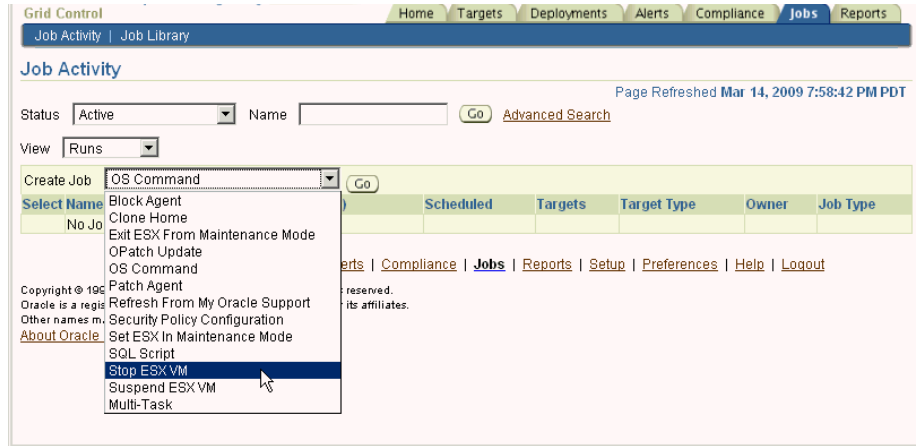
Grid Control

Home | Targets | Deployments | Alerts | Compliance | Jobs | Reports

Job Activity | Job Library

Job Activity

Page Refreshed Mar 14, 2009 7:58:42 PM PDT

Status Active Name Go Advanced Search

View Runs

Create Job OS Command Go

| Select Name | ) | Scheduled | Targets | Target Type | Owner | Job Type |
|---|---|---|---|---|---|---|
| No Jo | | | | | | |

Block Agent
Clone Home
Exit ESX From Maintenance Mode
OPatch Update
OS Command
Patch Agent
Refresh From My Oracle Support
Security Policy Configuration
Set ESX In Maintenance Mode
SQL Script
Stop ESX VM
Suspend ESX VM
Multi-Task

erts | Compliance | Jobs | Reports | Setup | Preferences | Help | Logout

Copyright © 19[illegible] reserved.
Oracle is a regis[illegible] r its affiliates.
Other names m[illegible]
About Oracle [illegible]